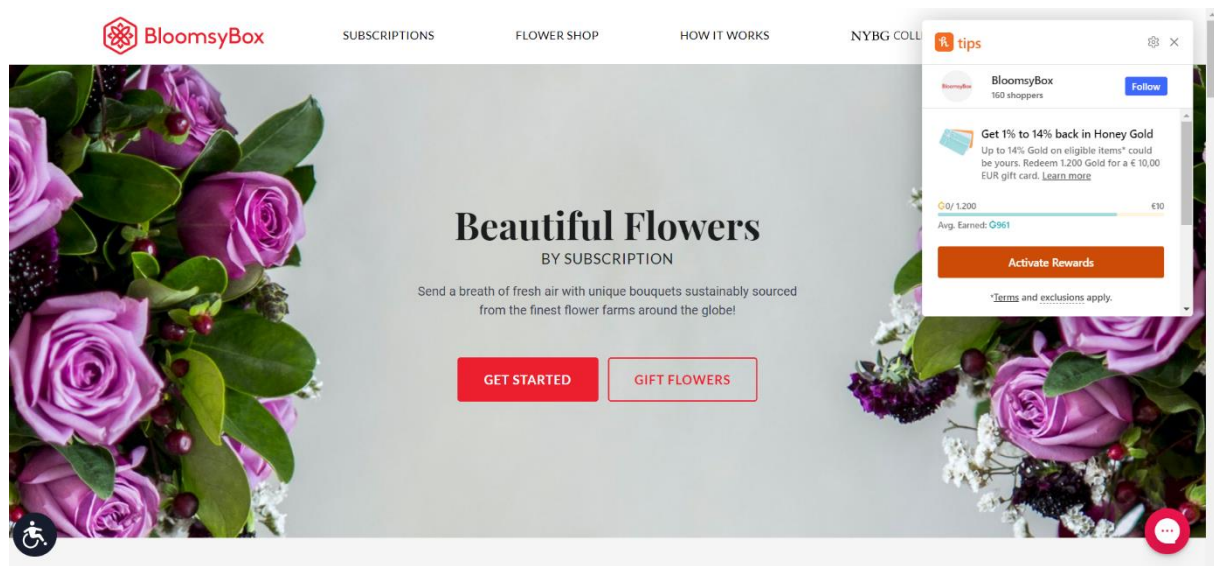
BloomsyBox

SUBSCRIPTIONS FLOWER SHOP HOW IT WORKS NYBG COLL

tips

BloomsyBox
BloomsyBox
160 shoppers
Follow

Get 1% to 14% back in Honey Gold
Up to 14% Gold on eligible items* could be yours. Redeem 1.200 Gold for a € 10,00 EUR gift card. Learn more

0/ 1.200 €10
Avg. Earned: 961

Activate Rewards

*Terms and exclusions apply.

Beautiful Flowers
BY SUBSCRIPTION

Send a breath of fresh air with unique bouquets sustainably sourced from the finest flower farms around the globe!

GET STARTED GIFT FLOWERS